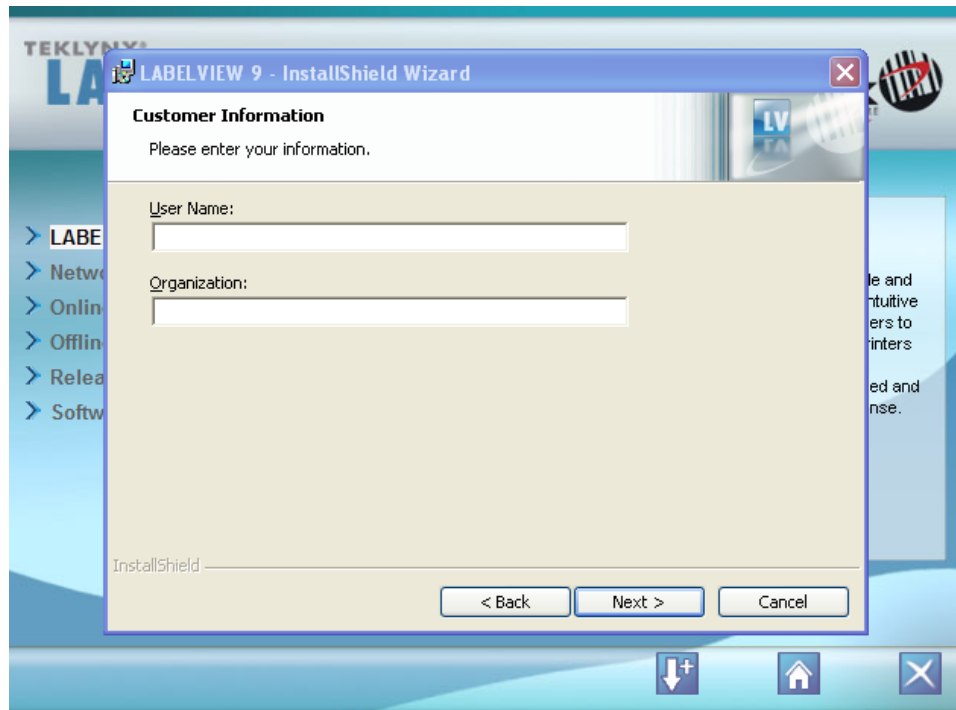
TEKLYNX
LA

LABELVIEW 9 - InstallShield Wizard

Customer Information

Please enter your information.

LV

User Name:

Organization:

LABE
Netw
Onlin
Offlin
Relea
Softw

le and
ntuitive
ers to
rinters

ed and
nse.

InstallShield

< Back

Next >

Cancel